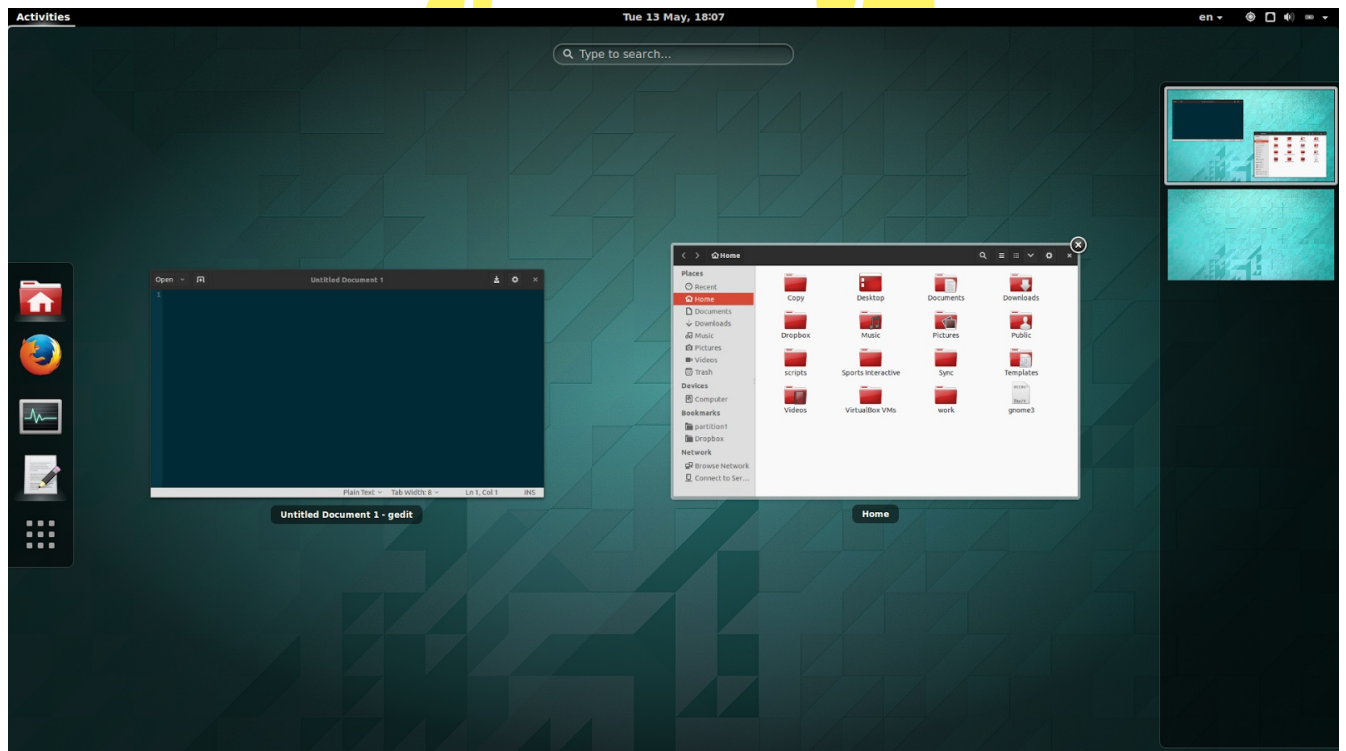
Activities
Tue 13 May, 18:07
en

Type to search...

Open
Untitled Document 1
1
Plain Text
Tab Width: 8
Ln 1, Col 1
INS

Untitled Document 1 - gedit

Home
Places
Recent
Home
Documents
Downloads
Music
Pictures
Videos
Trash
Devices
Computer
Bookmarks
partition1
Dropbox
Network
Browse Network
Connect to Ser...

Copy
Desktop
Documents
Downloads
Dropbox
Music
Pictures
Public
scripts
Sports Interactive
Sync
Templates
Videos
VirtualBox VMs
work
gnome3

Home